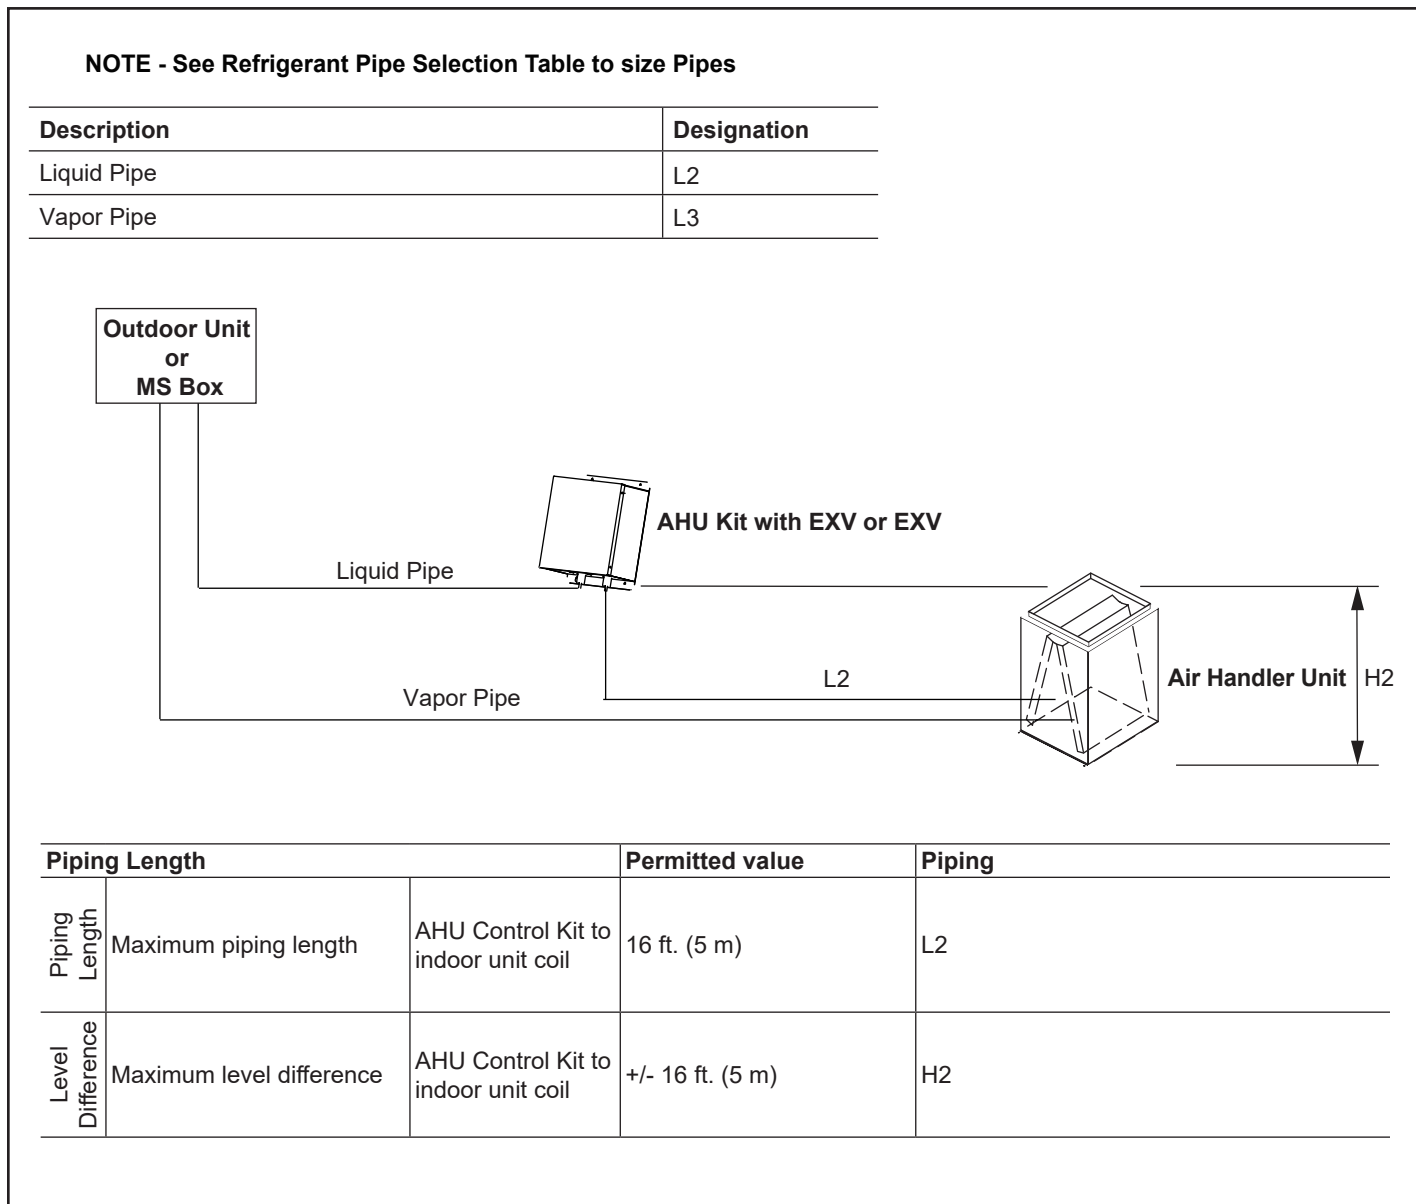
**NOTE - See Refrigerant Pipe Selection Table to size Pipes**

| Description | Designation |
|---|---|
| Liquid Pipe | L2 |
| Vapor Pipe | L3 |

Outdoor Unit or MS Box

AHU Kit with EXV or EXV

Liquid Pipe

L2

Vapor Pipe

Air Handler Unit

H2

| Piping Length | | | Permitted value | Piping |
|---|---|---|---|---|
| Piping Length | Maximum piping length | AHU Control Kit to indoor unit coil | 16 ft. (5 m) | L2 |
| Level Difference | Maximum level difference | AHU Control Kit to indoor unit coil | +/- 16 ft. (5 m) | H2 |